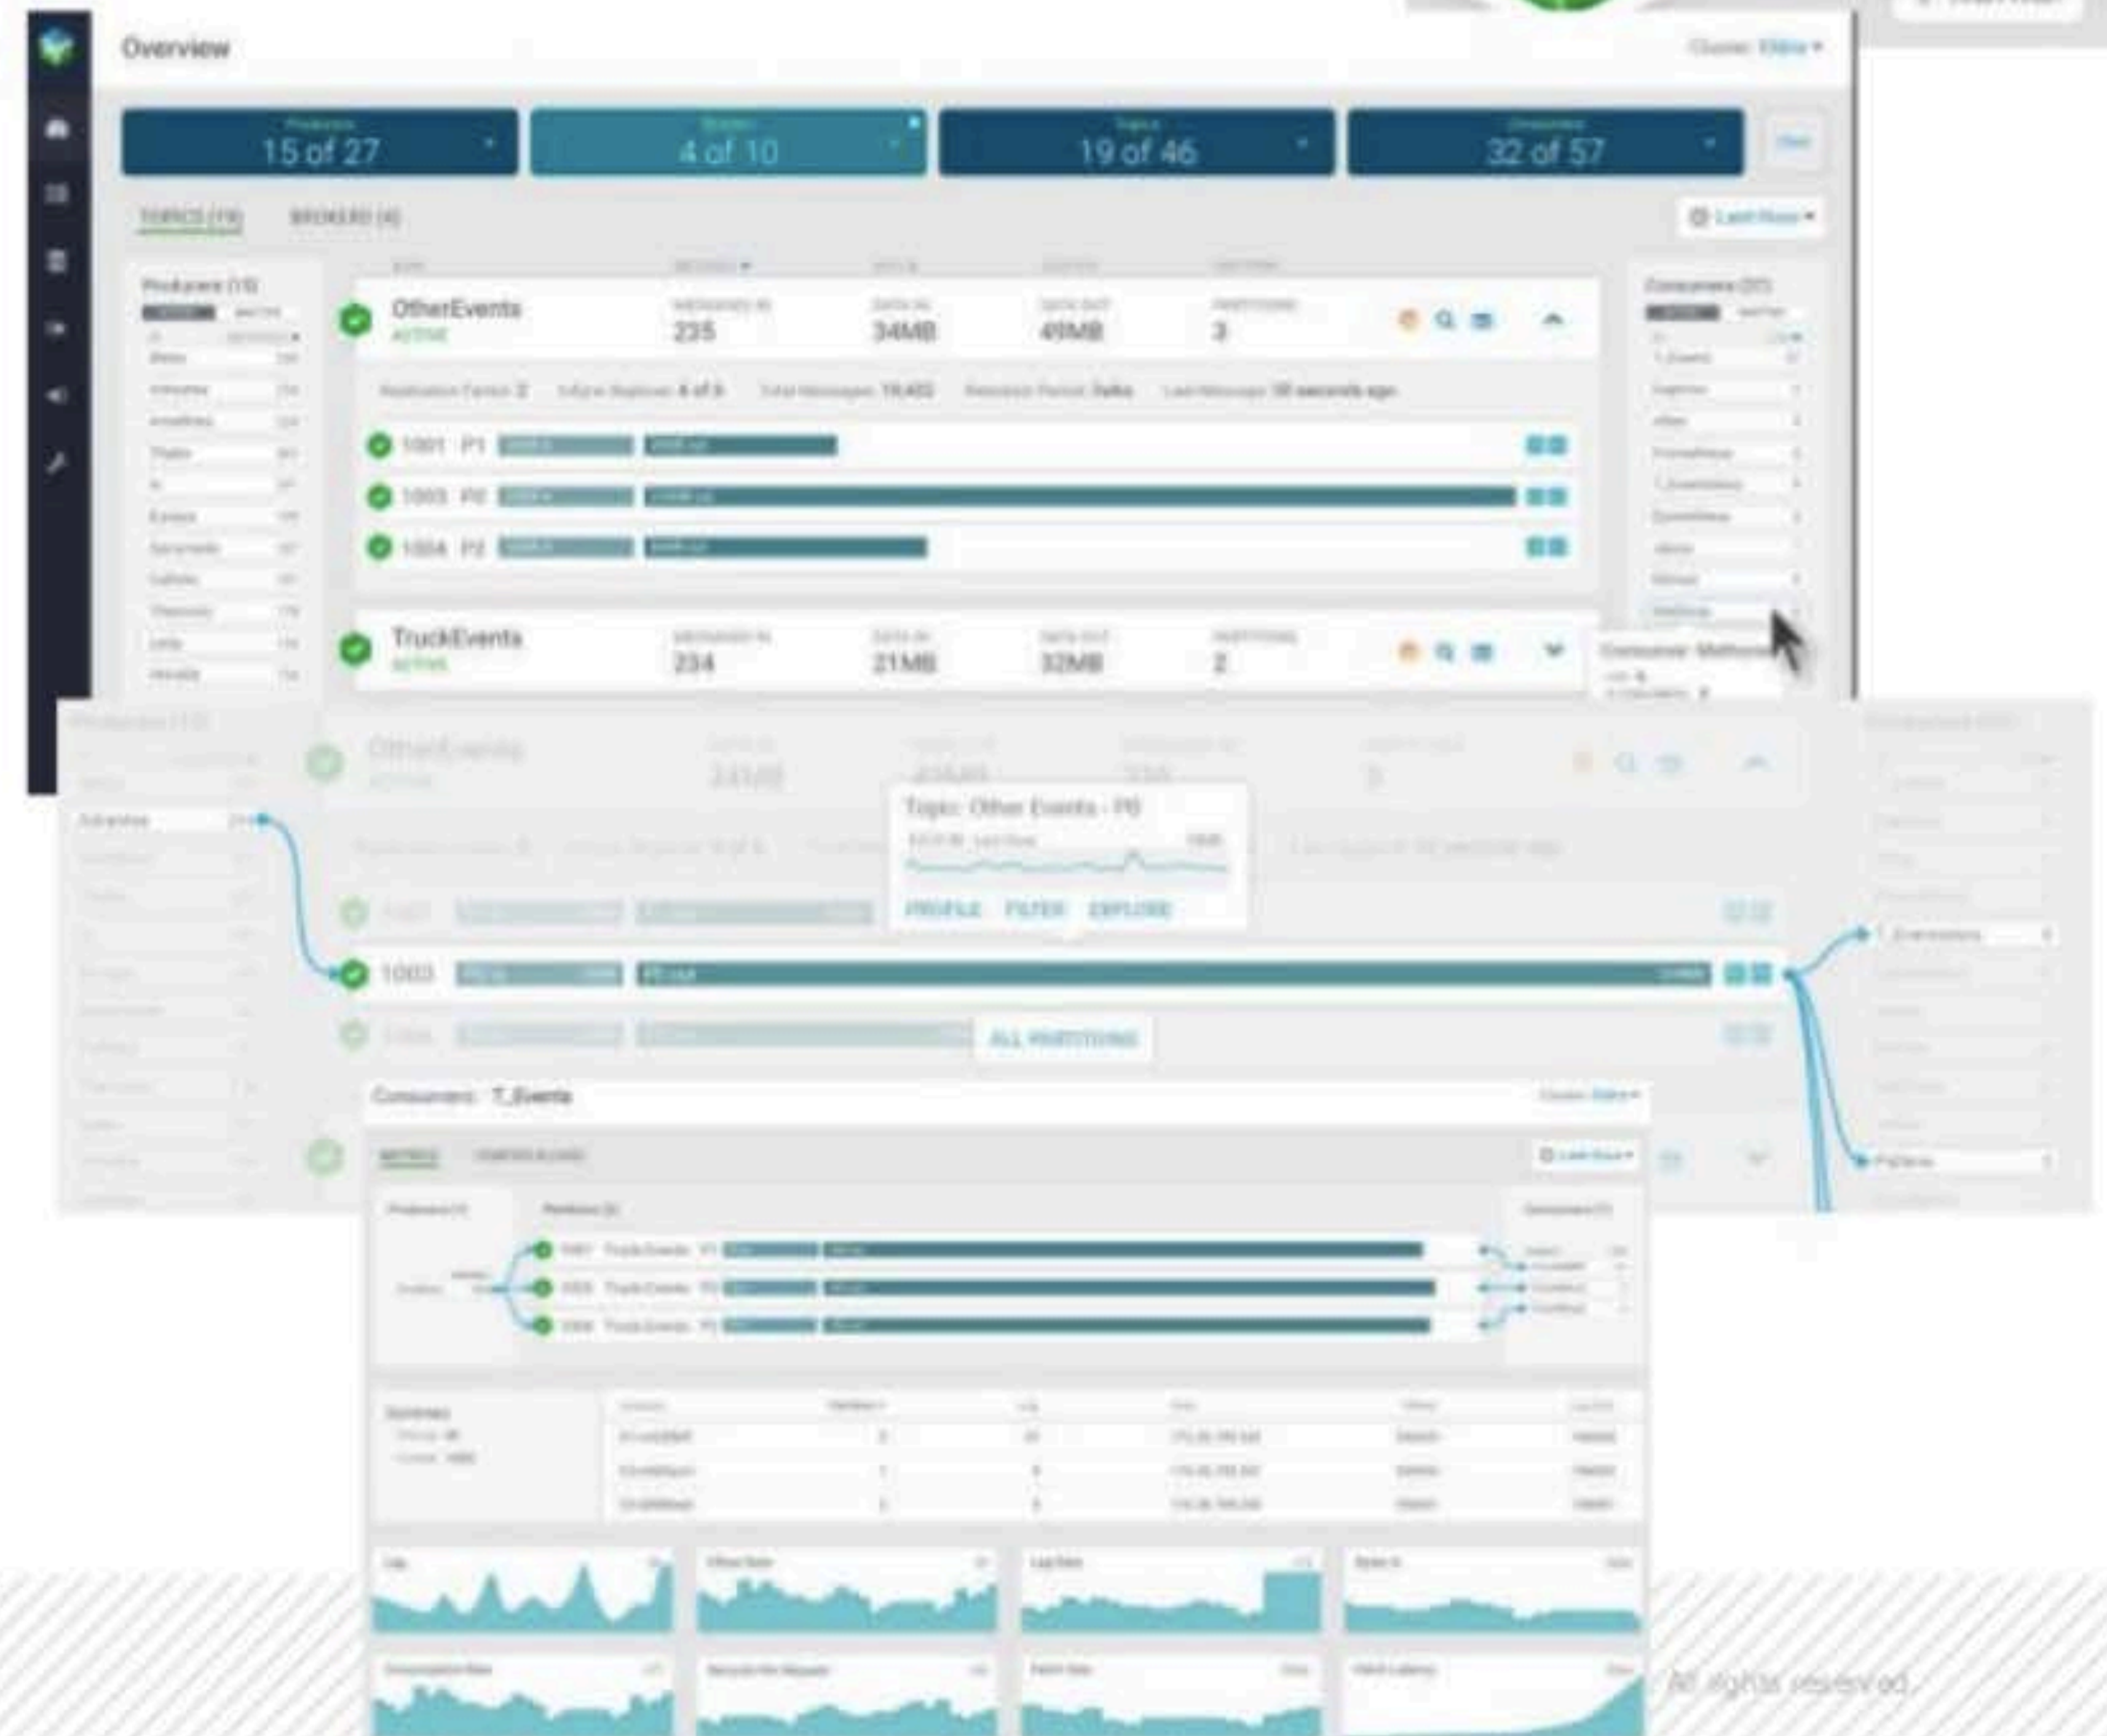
Overview

Cluster: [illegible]

Producers
15 of 27

Brokers
4 of 10

Topics
19 of 46

Consumers
32 of 57

TOPICS (19)
BROKERS (4)

Producers (15)

Consumers (32)

OtherEvents
ACTIVE
MESSAGES IN
235
DATA IN
34MB
DATA OUT
49MB
PARTITIONS
3

1001 P1
1003 P0
1004 P2

TruckEvents
ACTIVE
MESSAGES IN
234
DATA IN
21MB
DATA OUT
32MB
PARTITIONS
2

Consumer: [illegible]

OtherEvents
ACTIVE

Topic: Other Events - P0
PROFILE FILTER EXPLORE

1003

ALL PARTITIONS

Consumers: T_Events

METRICS

All rights reserved.